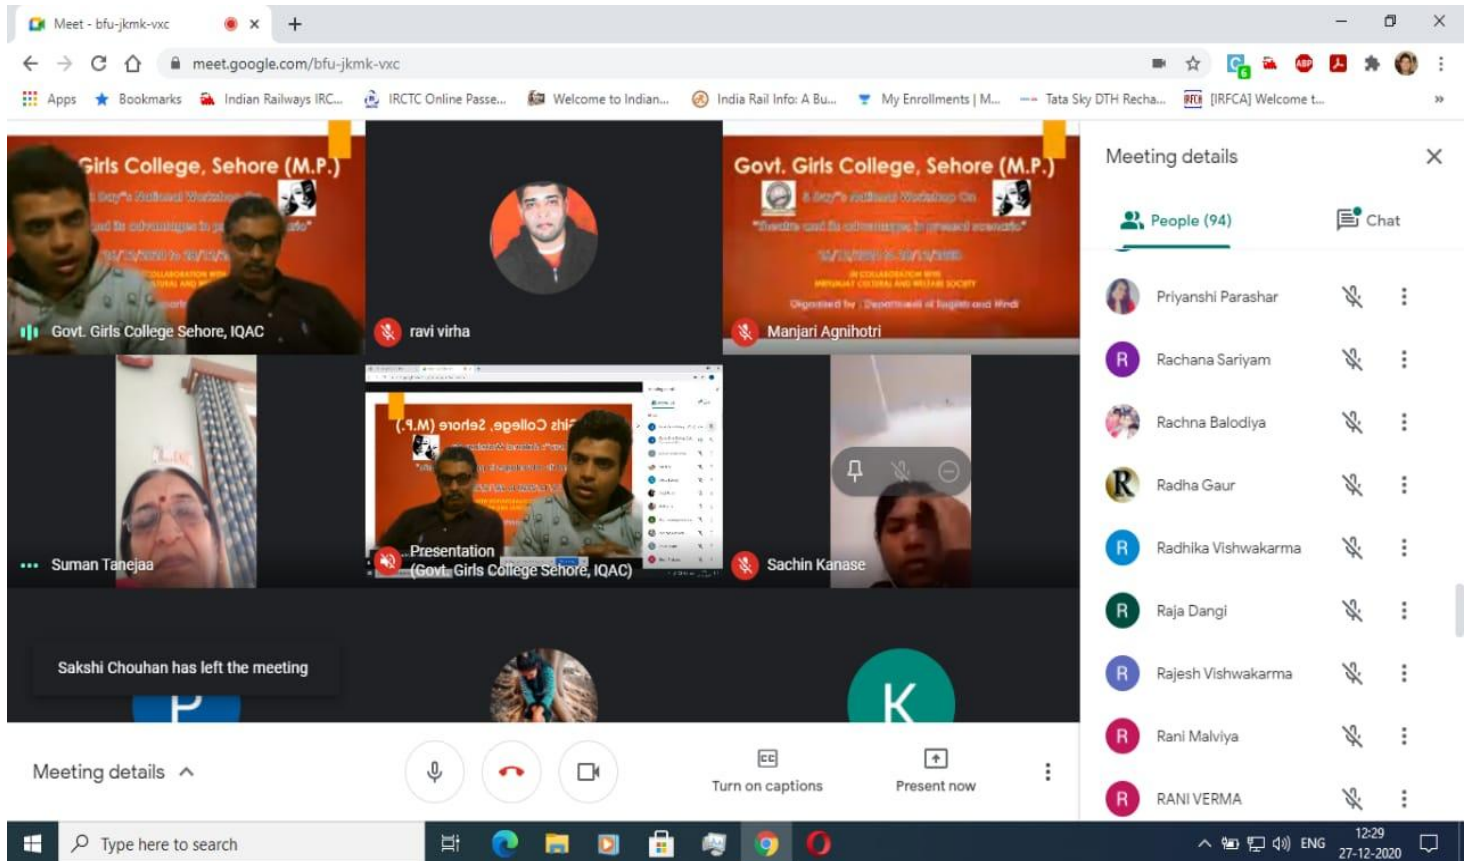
Meet - bfu-jkmk-vxc

meet.google.com/bfu-jkmk-vxc

Apps Bookmarks Indian Railways IRC... IRCTC Online Passe... Welcome to Indian... India Rail Info: A Bu... My Enrollments | M... Tata Sky DTH Recha... [IRFCA] Welcome t...

Girls College, Sehore (M.P.)

Govt. Girls College Sehore, IQAC

ravi virha

Govt. Girls College, Sehore (M.P.)

Manjari Agnihotri

Suman Tanejaa

Presentation (Govt. Girls College Sehore, IQAC)

Sachin Kanase

Sakshi Chouhan has left the meeting

P

K

Meeting details

People (94)

Chat

Priyanshi Parashar

Rachana Sariyam

Rachna Balodiya

Radha Gaur

Radhika Vishwakarma

Raja Dangi

Rajesh Vishwakarma

Rani Malviya

RANI VERMA

Meeting details

Turn on captions

Present now

Type here to search

ENG

12:29
27-12-2020